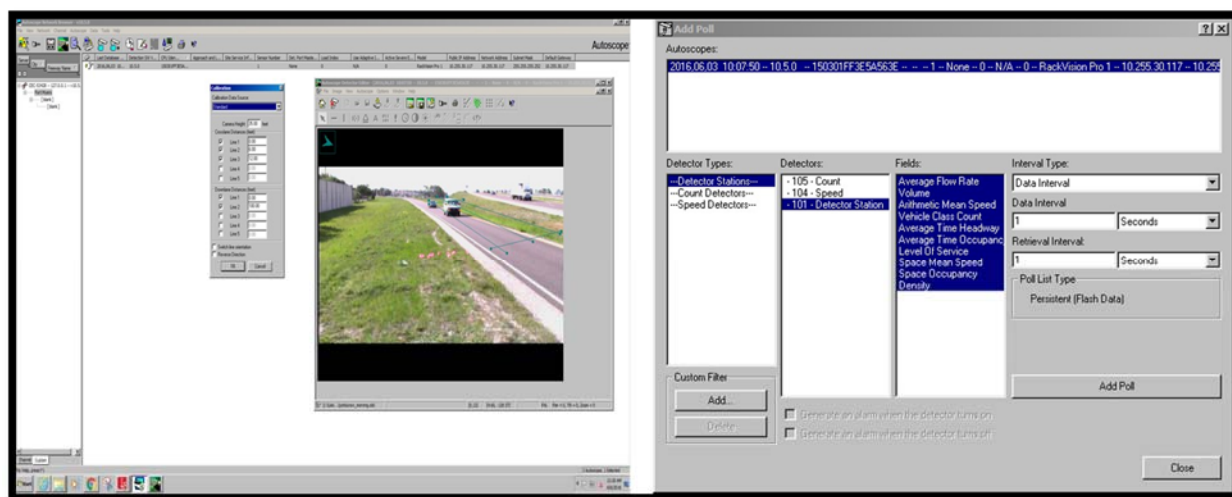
Autoscope

Calibration

Camera Height

Crosslane Distances (feet)

Line 1

Line 2

Line 3

Line 4

Line 5

Downlane Distances (feet)

Line 1

Line 2

Line 3

Line 4

Line 5

OK

Cancel

Add Poll

Autoscopes:

2016.06.03 10:07:50 -- 10.5.0 -- 150301FF3E5A563E -- -- -- 1 -- None -- 0 -- N/A -- 0 -- RackVision Pro 1 -- 10.255.30.117 -- 10.25

Detector Types:

---Detector Stations---
---Count Detectors---
---Speed Detectors---

Detectors:

- 105 - Count
- 104 - Speed
- 101 - Detector Station

Fields:

Average Flow Rate
Volume
Arithmetic Mean Speed
Vehicle Class Count
Average Time Headway
Average Time Occupanc
Level Of Service
Space Mean Speed
Space Occupancy
Density

Interval Type:

Data Interval

Data Interval

1

Seconds

Retrieval Interval:

1

Seconds

Poll List Type

Persistent (Flash Data)

Custom Filter

Add...

Delete

Add Poll

Generate an alarm when the detector turns on

Generate an alarm when the detector turns off

Close